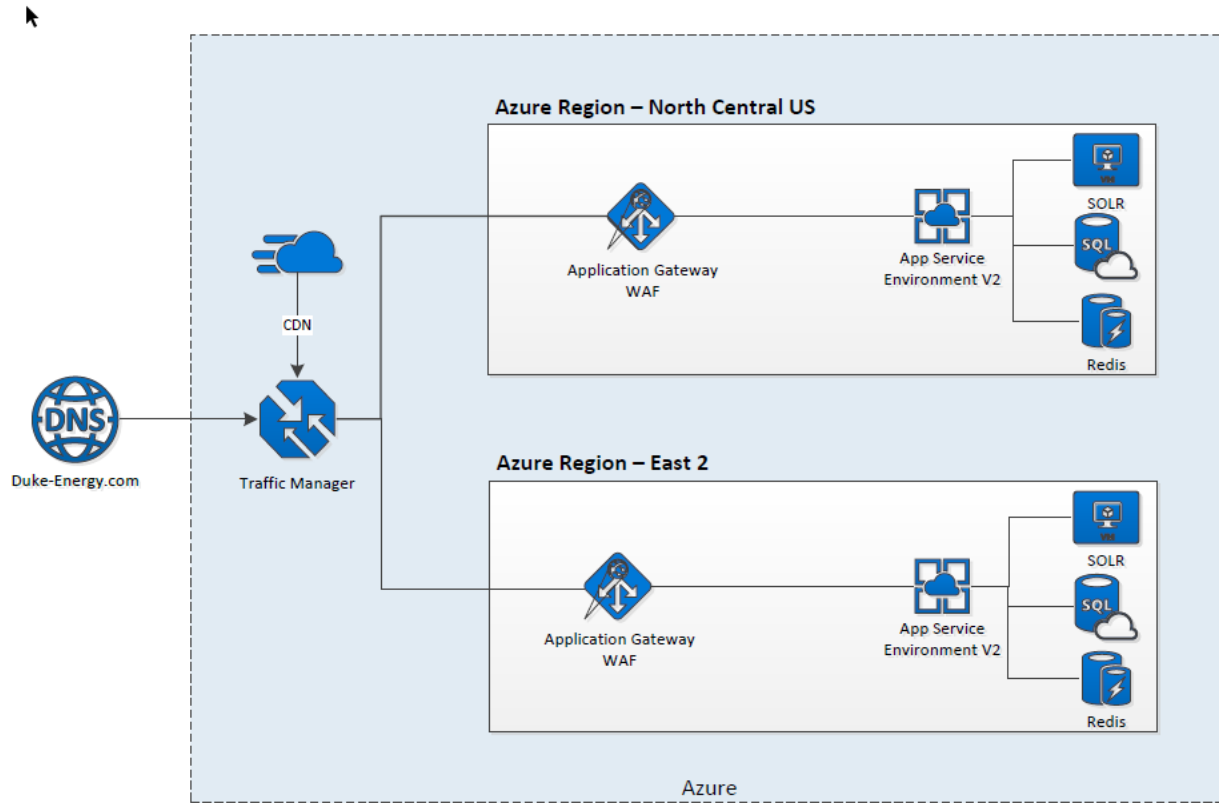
Azure Region – North Central US

VM
SOLR
SQL
Application Gateway WAF
App Service Environment V2
Redis

CDN

DNS
Duke-Energy.com

Traffic Manager

Azure Region – East 2

VM
SOLR
SQL
Application Gateway WAF
App Service Environment V2
Redis

Azure